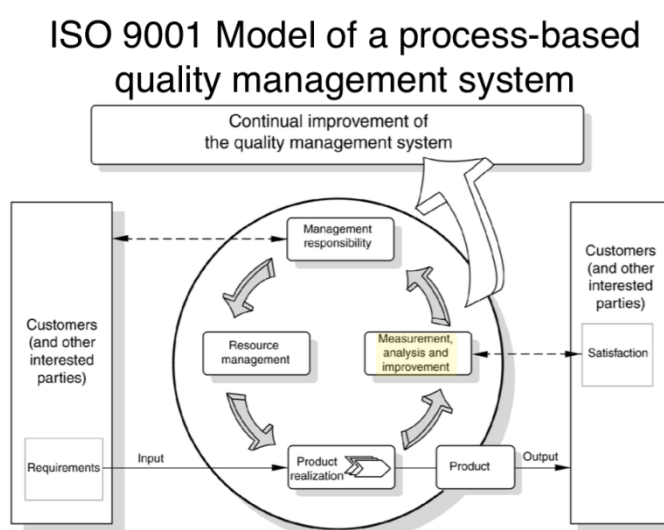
ISO 9001 Model of a process-based quality management system

Continual improvement of the quality management system

Customers (and other interested parties)

Requirements

Input

Management responsibility

Resource management

Measurement, analysis and improvement

Product realization

Product

Output

Customers (and other interested parties)

Satisfaction